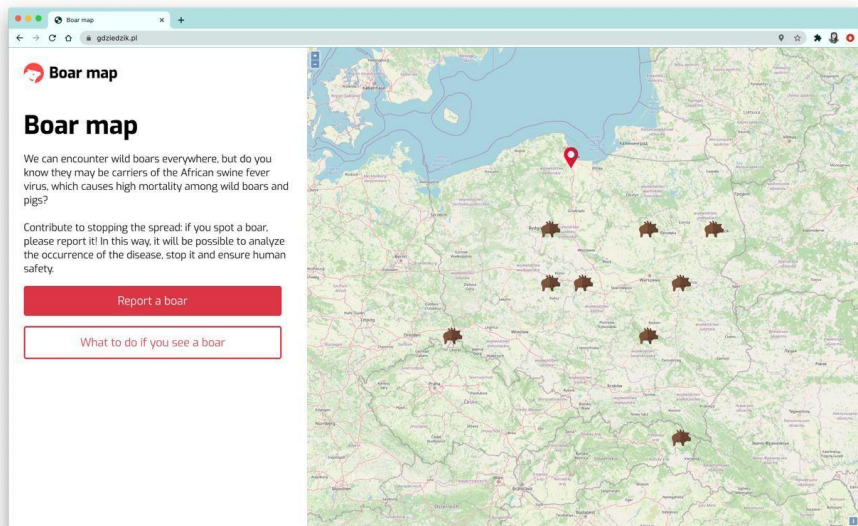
Boar map
×
+
gdziedzik.pl

Boar map

Boar map

We can encounter wild boars everywhere, but do you know they may be carriers of the African swine fever virus, which causes high mortality among wild boars and pigs?

Contribute to stopping the spread: if you spot a boar, please report it! In this way, it will be possible to analyze the occurrence of the disease, stop it and ensure human safety.

Report a boar

What to do if you see a boar